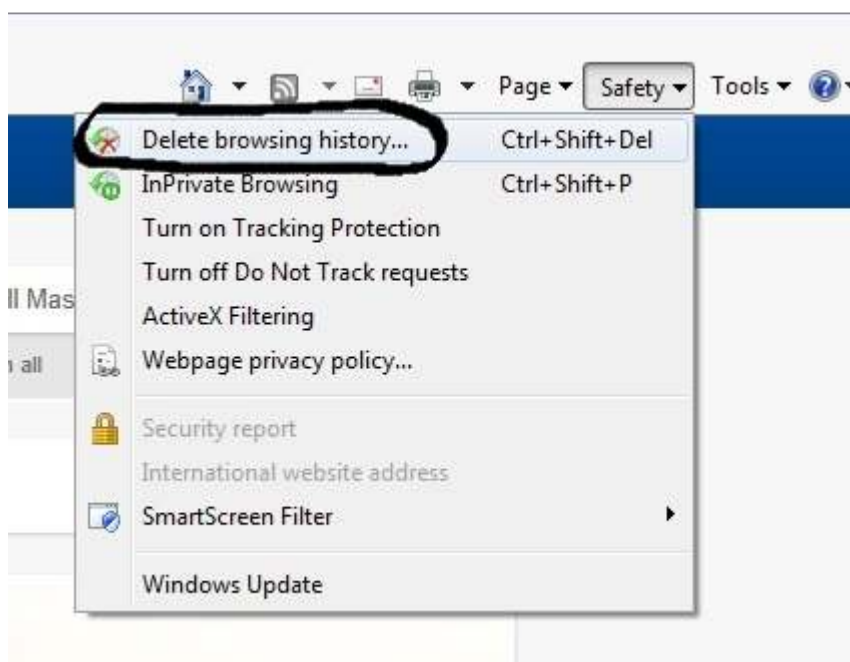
Page ▾ Safety ▾ Tools ▾

Delete browsing history... Ctrl+Shift+Del
InPrivate Browsing Ctrl+Shift+P
Turn on Tracking Protection
Turn off Do Not Track requests
ActiveX Filtering
Webpage privacy policy...
Security report
International website address
SmartScreen Filter
Windows Update

ll Mas
ı all